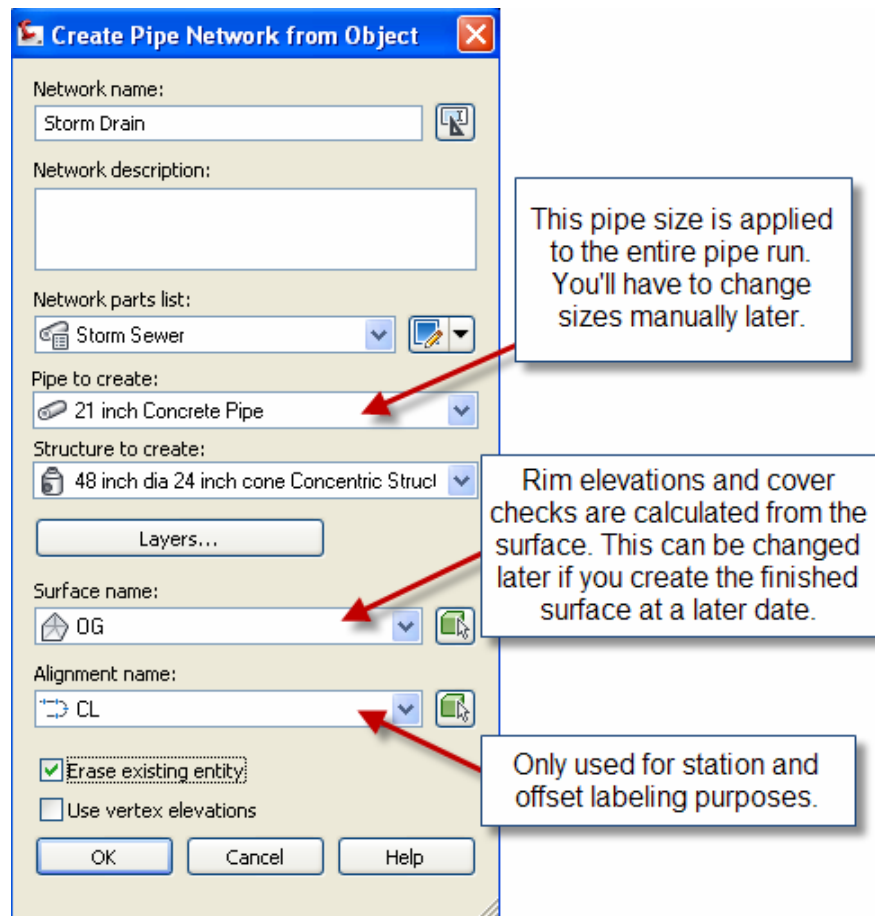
Create Pipe Network from Object

Network name:
Storm Drain

Network description:

Network parts list:
Storm Sewer

Pipe to create:
21 inch Concrete Pipe

Structure to create:
48 inch dia 24 inch cone Concentric Struct

Layers...

Surface name:
OG

Alignment name:
CL

Erase existing entity

Use vertex elevations

OK
Cancel
Help

This pipe size is applied to the entire pipe run. You'll have to change sizes manually later.

Rim elevations and cover checks are calculated from the surface. This can be changed later if you create the finished surface at a later date.

Only used for station and offset labeling purposes.